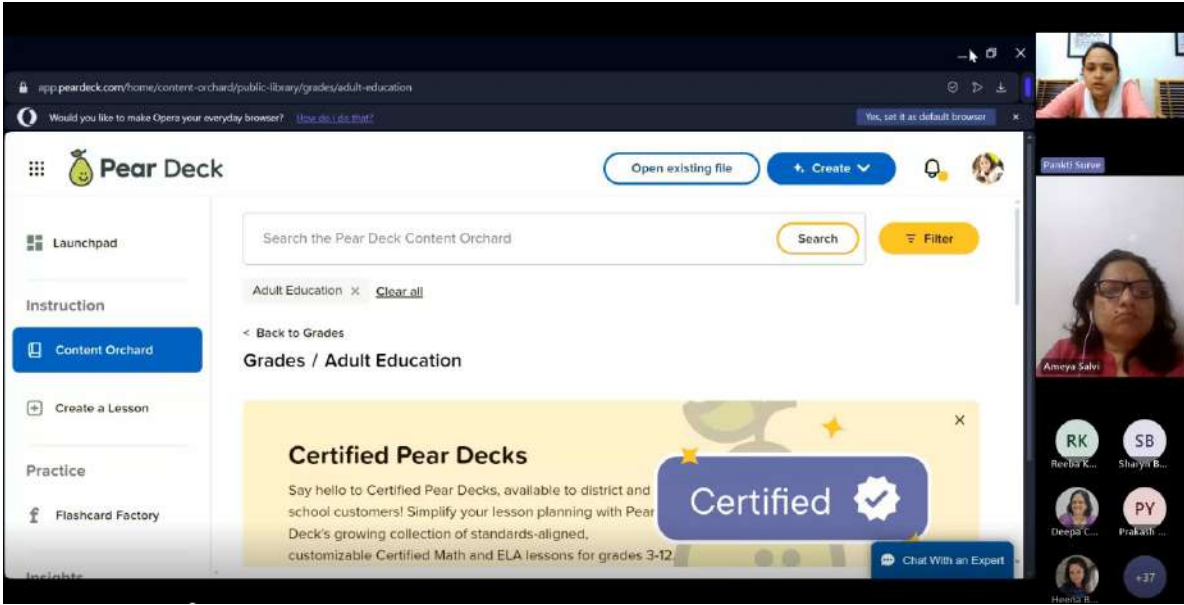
app.peardeck.com/home/content-orchard/public-library/grades/adult-education

Would you like to make Opera your everyday browser? How do I do that?

Yes, set it as default browser

Pear Deck

Open existing file

Create

Launchpad

Instruction

Content Orchard

Create a Lesson

Practice

Flashcard Factory

Insights

Search the Pear Deck Content Orchard

Search

Filter

Adult Education ×

Clear all

< Back to Grades

Grades / Adult Education

Certified Pear Decks

Say hello to Certified Pear Decks, available to district and school customers! Simplify your lesson planning with Pear Deck's growing collection of standards-aligned, customizable Certified Math and ELA lessons for grades 3-12.

Certified

Chat With an Expert

Pankti Surve

Ameya Salvi

RK

Reeba K...

SB

Sharyn B...

Deepa C...

PY

Prakash ...

Heena B...

+37